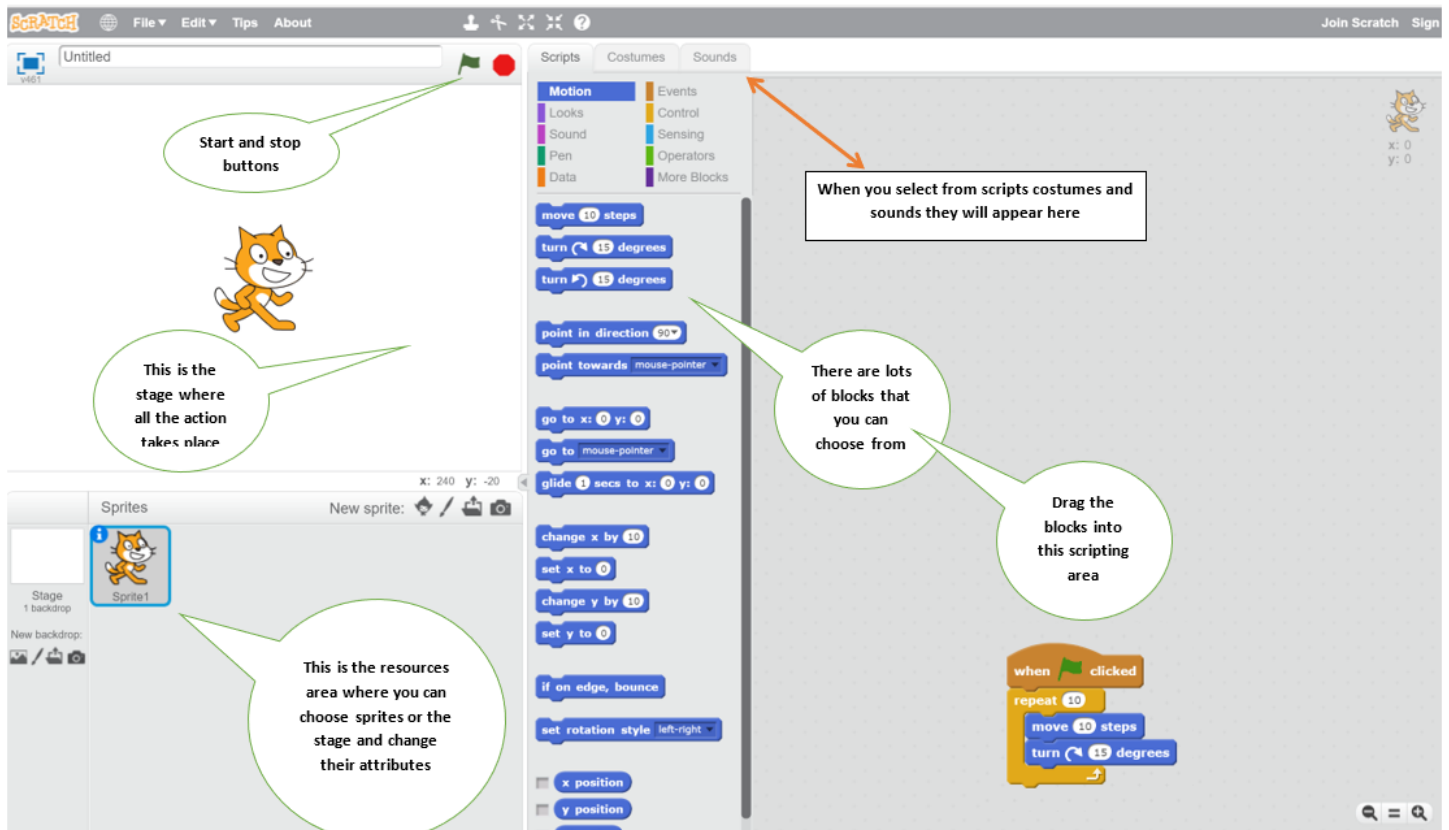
SCRATCH File▾ Edit▾ Tips About Join Scratch Sign

Untitled
v461

Start and stop buttons

This is the stage where all the action takes place

x: 240 y: -20

Sprites New sprite:

Stage
1 backdrop
New backdrop:

Sprite1

This is the resources area where you can choose sprites or the stage and change their attributes

Scripts Costumes Sounds

Motion
Looks
Sound
Pen
Data
Events
Control
Sensing
Operators
More Blocks

move 10 steps
turn 15 degrees
turn 15 degrees
point in direction 90▾
point towards mouse-pointer▾
go to x: 0 y: 0
go to mouse-pointer▾
glide 1 secs to x: 0 y: 0
change x by 10
set x to 0
change y by 10
set y to 0
if on edge, bounce
set rotation style left-right▾
x position
y position

When you select from scripts costumes and sounds they will appear here

There are lots of blocks that you can choose from

Drag the blocks into this scripting area

x: 0
y: 0

when clicked
repeat 10
move 10 steps
turn 15 degrees